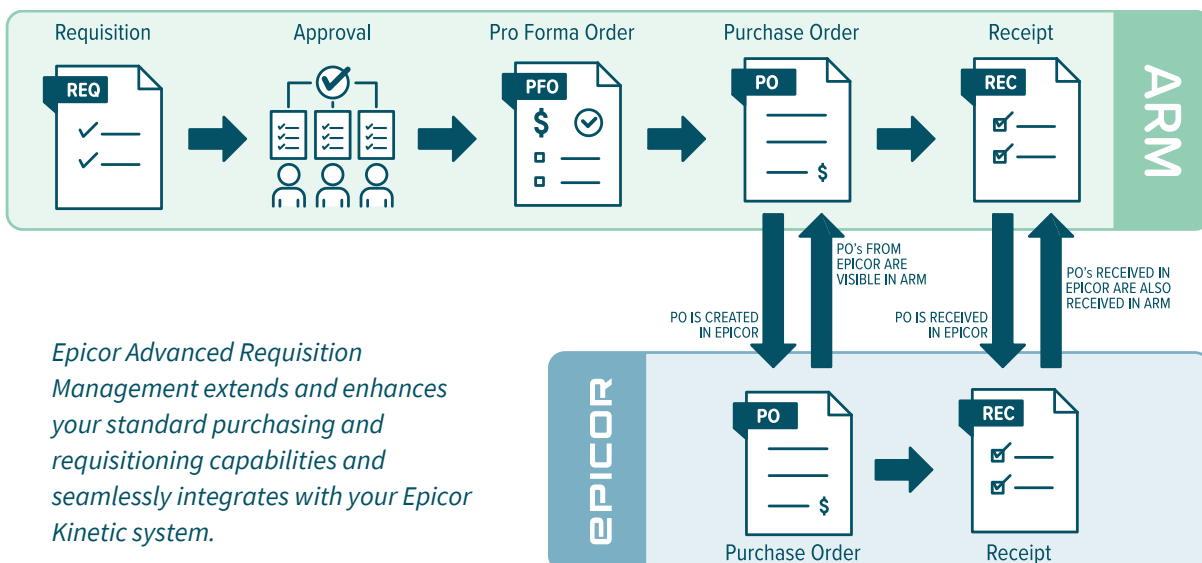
Requisition

REQ

Approval

Pro Forma Order

PFO

$

Purchase Order

PO

$

Receipt

REC

ARM

PO IS CREATED IN EPICOR

PO's FROM EPICOR ARE VISIBLE IN ARM

PO IS RECEIVED IN EPICOR

PO's RECEIVED IN EPICOR ARE ALSO RECEIVED IN ARM

Epicor Advanced Requisition Management extends and enhances your standard purchasing and requisitioning capabilities and seamlessly integrates with your Epicor Kinetic system.

EPICOR

PO

$

Purchase Order

REC

Receipt